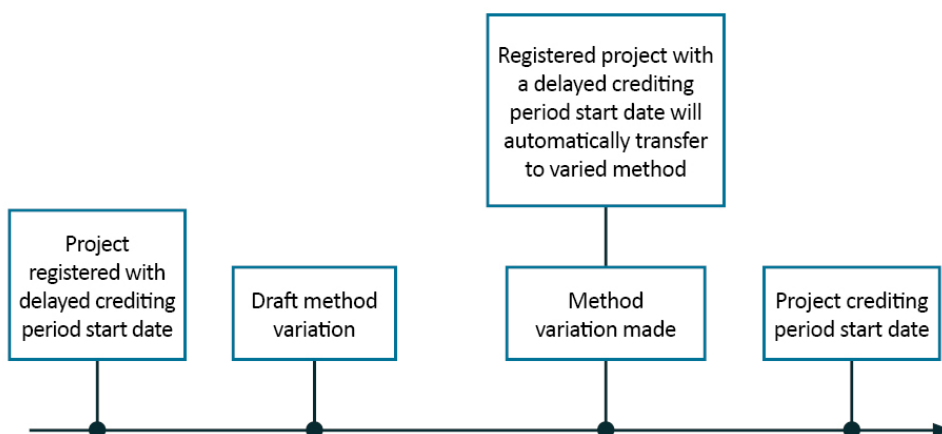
Registered project with a delayed crediting period start date will automatically transfer to varied method

Project registered with delayed crediting period start date

Draft method variation

Method variation made

Project crediting period start date